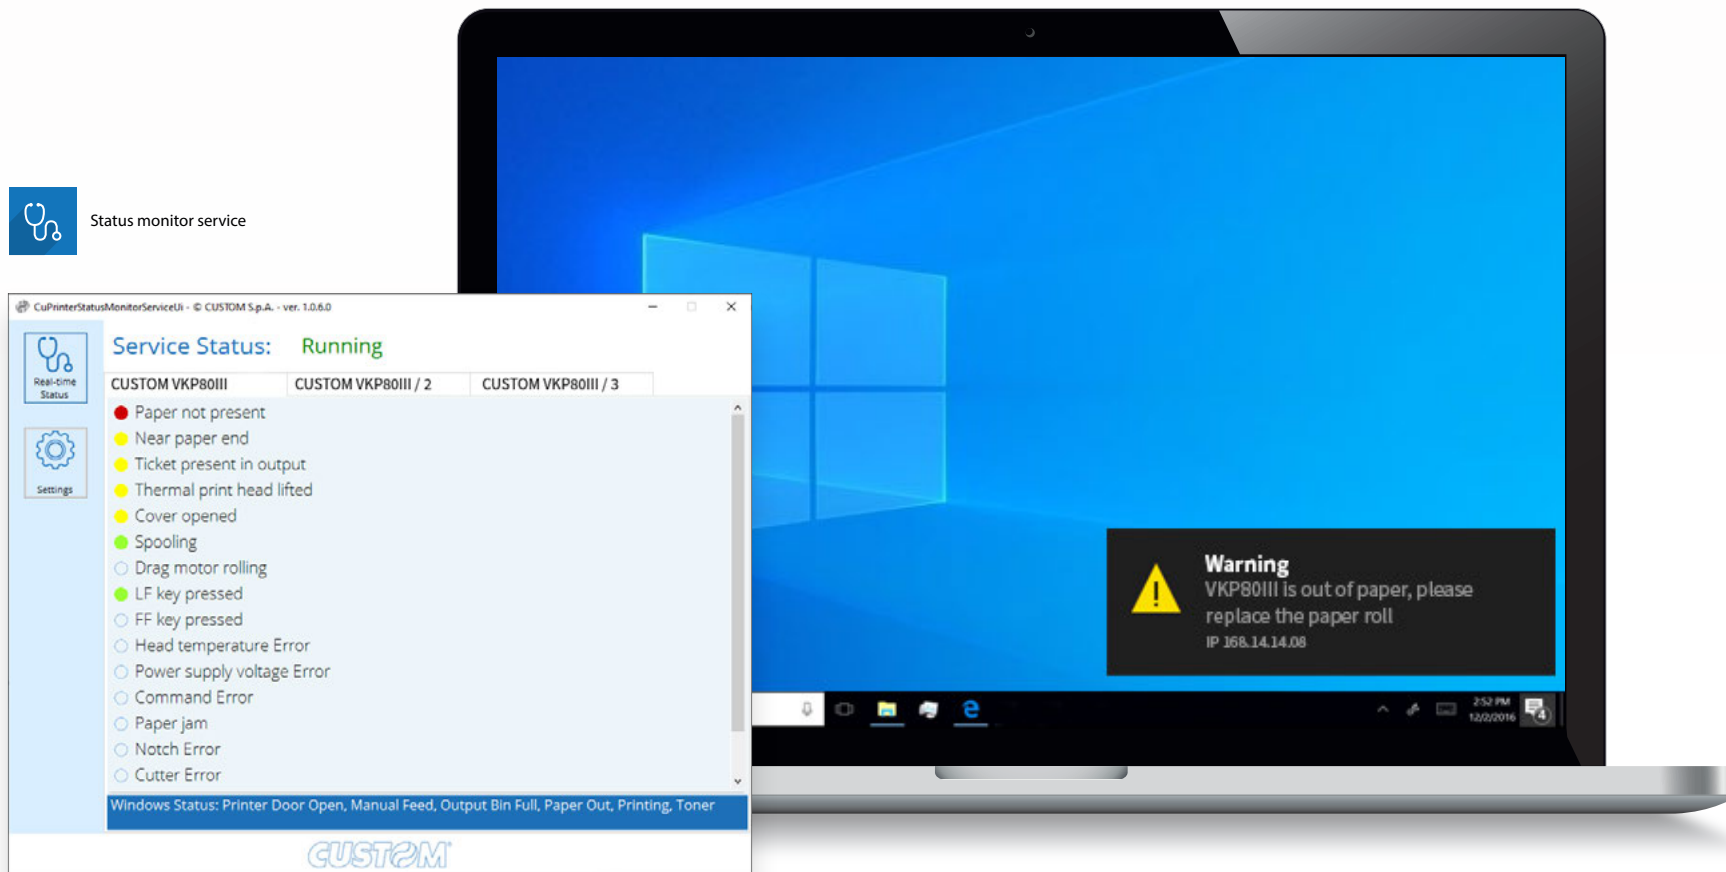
Status monitor service

CuPrinterStatusMonitorServiceUi - © CUSTOM S.p.A. - ver. 1.0.6.0

Real-time Status

Settings

Service Status: Running

| CUSTOM VKP80III | CUSTOM VKP80III / 2 | CUSTOM VKP80III / 3 |
|---|---|---|

Paper not present
Near paper end
Ticket present in output
Thermal print head lifted
Cover opened
Spooling
Drag motor rolling
LF key pressed
FF key pressed
Head temperature Error
Power supply voltage Error
Command Error
Paper jam
Notch Error
Cutter Error

Windows Status: Printer Door Open, Manual Feed, Output Bin Full, Paper Out, Printing, Toner

CUSTOM

Warning
VKP80III is out of paper, please replace the paper roll
IP 168.14.14.08

2:52 PM
12/2/2016